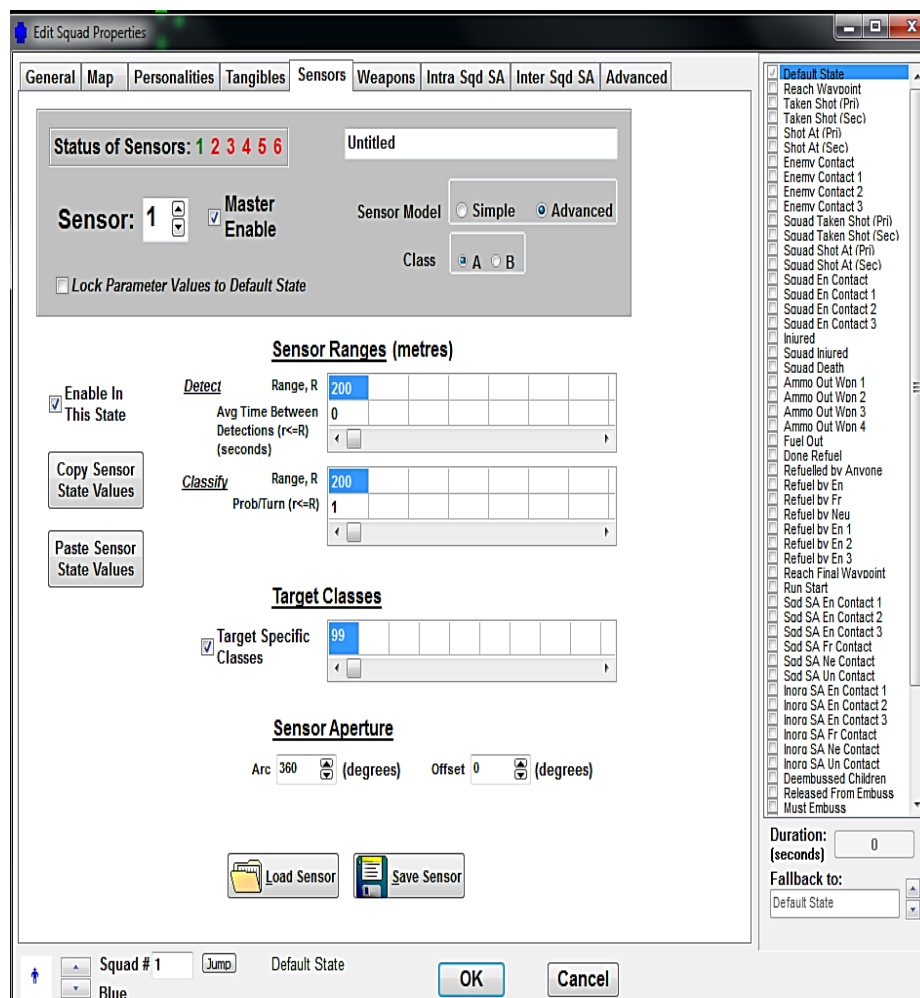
Edit Squad Properties

General | Map | Personalities | Tangibles | Sensors | Weapons | Intra Sqd SA | Inter Sqd SA | Advanced

Status of Sensors: 1 2 3 4 5 6

Untitled

Sensor: 1

Master Enable

Sensor Model
Simple
Advanced

Class
A
B

Lock Parameter Values to Default State

Sensor Ranges (metres)

Enable In This State

Detect
Range, R
200
Avg Time Between Detections (r<=R) (seconds)
0

Copy Sensor State Values

Classify
Range, R
200
Prob/Turn (r<=R)
1

Paste Sensor State Values

Target Classes

Target Specific Classes
99

Sensor Aperture

Arc 360 (degrees)
Offset 0 (degrees)

Load Sensor
Save Sensor

Default State
Reach Waypoint
Taken Shot (Pri)
Taken Shot (Sec)
Shot At (Pri)
Shot At (Sec)
Enemy Contact
Enemy Contact 1
Enemy Contact 2
Enemy Contact 3
Squad Taken Shot (Pri)
Squad Taken Shot (Sec)
Squad Shot At (Pri)
Squad Shot At (Sec)
Squad En Contact
Squad En Contact 1
Squad En Contact 2
Squad En Contact 3
Injured
Squad Injured
Squad Death
Ammo Out Wpn 1
Ammo Out Wpn 2
Ammo Out Wpn 3
Ammo Out Wpn 4
Fuel Out
Done Refuel
Refuelled by Anyone
Refuel by En
Refuel by Fr
Refuel by Neu
Refuel by En 1
Refuel by En 2
Refuel by En 3
Reach Final Waypoint
Run Start
Sqd SA En Contact 1
Sqd SA En Contact 2
Sqd SA En Contact 3
Sqd SA Fr Contact
Sqd SA Ne Contact
Sqd SA Un Contact
Inorg SA En Contact 1
Inorg SA En Contact 2
Inorg SA En Contact 3
Inorg SA Fr Contact
Inorg SA Ne Contact
Inorg SA Un Contact
Deembussed Children
Released From Embuss
Must Embuss

Duration: (seconds)
0

Fallback to:
Default State

Squad # 1
Jump
Default State
Blue

OK
Cancel